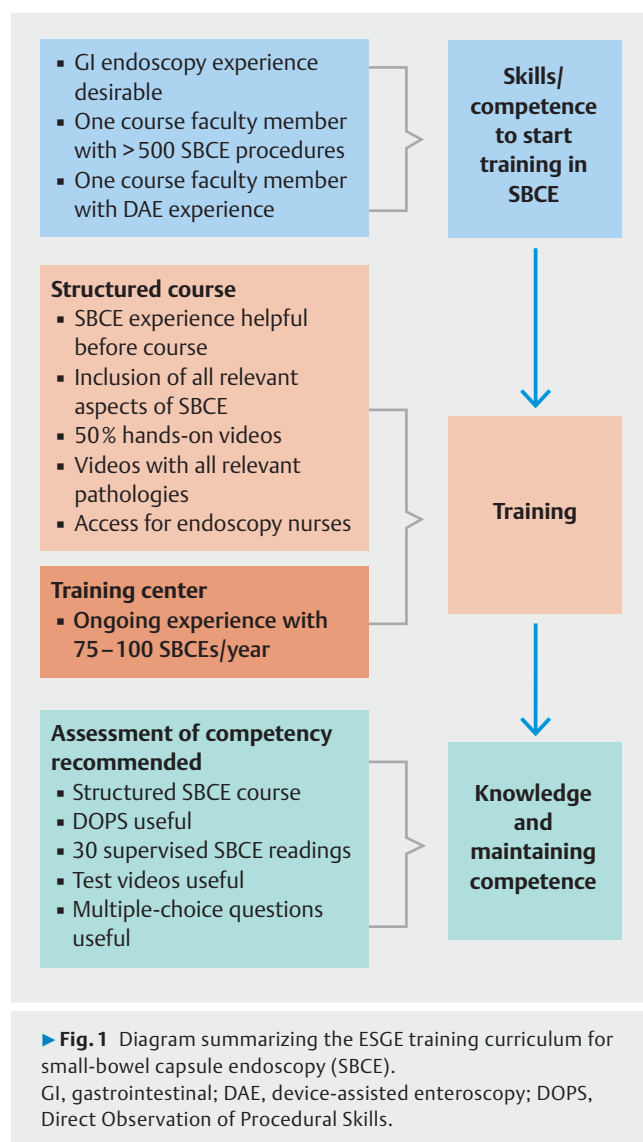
▪ GI endoscopy experience desirable
▪ One course faculty member with >500 SBCE procedures
▪ One course faculty member with DAE experience

Skills/ competence to start training in SBCE

Structured course
▪ SBCE experience helpful before course
▪ Inclusion of all relevant aspects of SBCE
▪ 50% hands-on videos
▪ Videos with all relevant pathologies
▪ Access for endoscopy nurses

Training center
▪ Ongoing experience with 75–100 SBCEs/year

Training

Assessment of competency recommended
▪ Structured SBCE course
▪ DOPS useful
▪ 30 supervised SBCE readings
▪ Test videos useful
▪ Multiple-choice questions useful

Knowledge and maintaining competence

▶Fig. 1 Diagram summarizing the ESGE training curriculum for small-bowel capsule endoscopy (SBCE).
GI, gastrointestinal; DAE, device-assisted enteroscopy; DOPS, Direct Observation of Procedural Skills.